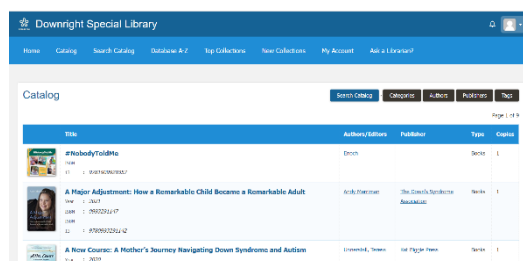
Downright Special Library

Home Catalog Search Catalog Database A-Z Top Collections New Collections My Account Ask a Librarian?

Catalog

Search Catalog Categories Authors Publishers Tags

Page 1 of 9

| | Title | Authors/Editors | Publisher | Type | Copies |
|---|---|---|---|---|---|
| | #NobodyToldMe<br>Year :<br>13 : 9781609928027 | Enoch | | Books | 1 |
| | A Major Adjustment: How a Remarkable Child Became a Remarkable Adult<br>Year : 2021<br>ISBN : 9993291147<br>13 : 9789993291142 | Arch Martinez | The Growth Syndrome Association | Books | 1 |
| | A New Course: A Mother's Journey Navigating Down Syndromes and Autism<br>Year : 2019 | Lieberthal, Teresa | Tall Piggle Press | Books | 1 |